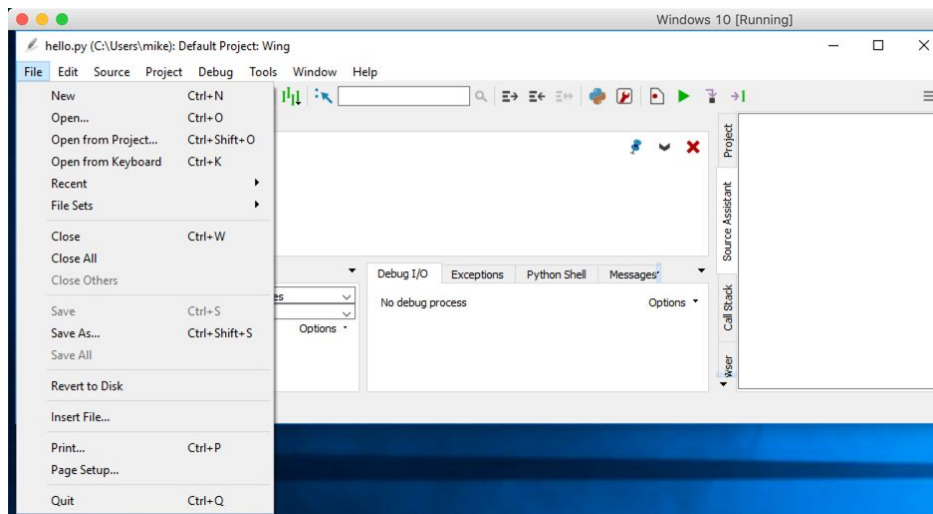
Windows 10 [Running]

hello.py (C:\Users\mike): Default Project: Wing

File Edit Source Project Debug Tools Window Help

| | |
|---|---|
| New | Ctrl+N |
| Open... | Ctrl+O |
| Open from Project... | Ctrl+Shift+O |
| Open from Keyboard | Ctrl+K |
| Recent | |
| File Sets | |
| Close | Ctrl+W |
| Close All | |
| Close Others | |
| Save | Ctrl+S |
| Save As... | Ctrl+Shift+S |
| Save All | |
| Revert to Disk | |
| Insert File... | |
| Print... | Ctrl+P |
| Page Setup... | |
| Quit | Ctrl+Q |

Project

Source Assistant

Call Stack

wser

es

Options

Debug I/O Exceptions Python Shell Messages

No debug process

Options